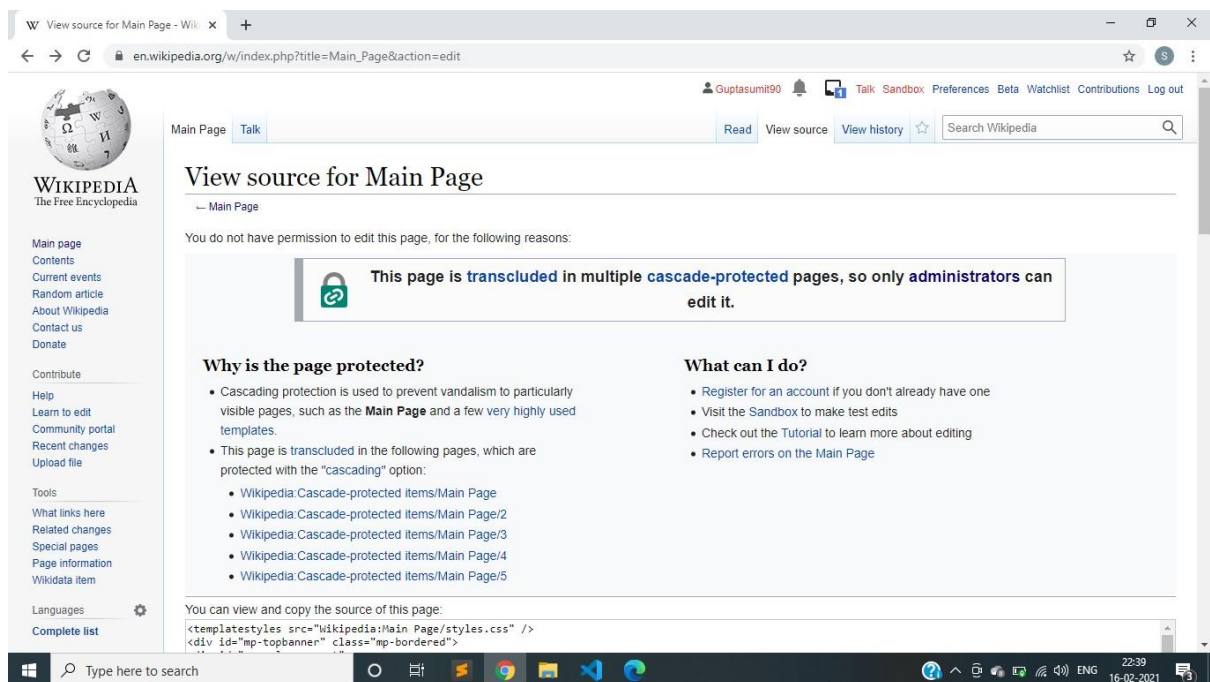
View source for Main Page - Wik ×

en.wikipedia.org/w/index.php?title=Main_Page&action=edit

Guptasumit90 Talk Sandbox Preferences Beta Watchlist Contributions Log out

WIKIPEDIA
The Free Encyclopedia

Main Page Talk

Read View source View history Search Wikipedia

View source for Main Page

← Main Page

You do not have permission to edit this page, for the following reasons:

This page is transcluded in multiple cascade-protected pages, so only administrators can edit it.

Why is the page protected?

- Cascading protection is used to prevent vandalism to particularly visible pages, such as the **Main Page** and a few very highly used templates.
- This page is transcluded in the following pages, which are protected with the "cascading" option:
  - Wikipedia:Cascade-protected items/Main Page
  - Wikipedia:Cascade-protected items/Main Page/2
  - Wikipedia:Cascade-protected items/Main Page/3
  - Wikipedia:Cascade-protected items/Main Page/4
  - Wikipedia:Cascade-protected items/Main Page/5

What can I do?

- Register for an account if you don't already have one
- Visit the Sandbox to make test edits
- Check out the Tutorial to learn more about editing
- Report errors on the Main Page

Main page
Contents
Current events
Random article
About Wikipedia
Contact us
Donate

Contribute
Help
Learn to edit
Community portal
Recent changes
Upload file

Tools
What links here
Related changes
Special pages
Page information
Wikidata item

Languages
Complete list

You can view and copy the source of this page:

<templatestyles src="Wikipedia:Main Page/styles.css" />
<div id="mp-topbanner" class="mp-bordered">
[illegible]

Type here to search

ENG 22:39 16-02-2021